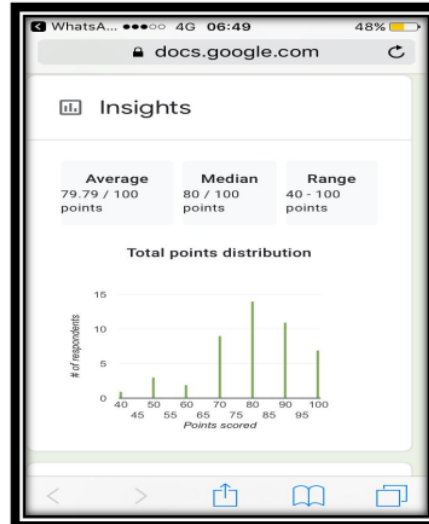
WhatsA... ●●●○○ 4G 06:49 48%

docs.google.com

Insights

Average
79.79 / 100 points

Median
80 / 100 points

Range
40 - 100 points

Total points distribution

15
10
5
0

# of respondents

40 45 50 55 60 65 70 75 80 85 90 95 100

Points scored